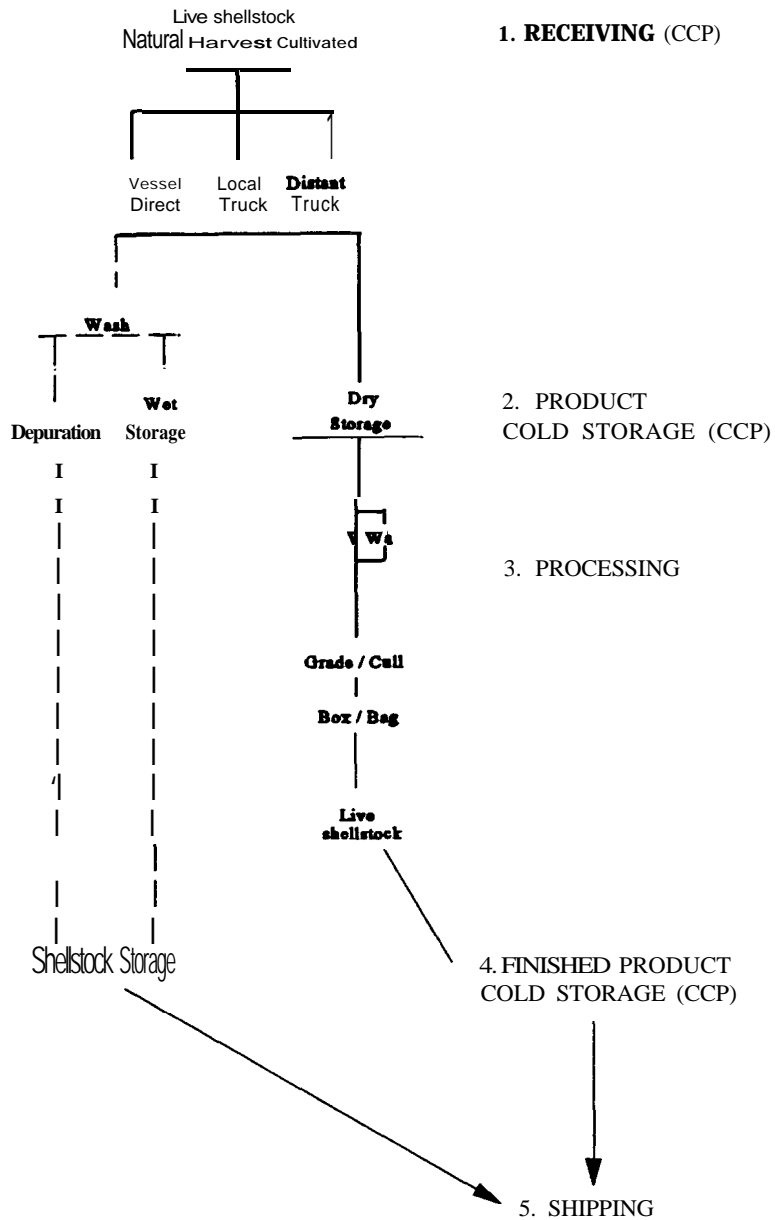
Live shellstock
Natural Harvest Cultivated

1. RECEIVING (CCP)

Vessel Direct
Local Truck
Distant Truck

Wash

Depuration
Wet Storage

Dry Storage

2. PRODUCT COLD STORAGE (CCP)

Wa

3. PROCESSING

Grade / Cull

Box / Bag

Live shellstock

Shellstock Storage

4. FINISHED PRODUCT COLD STORAGE (CCP)

5. SHIPPING